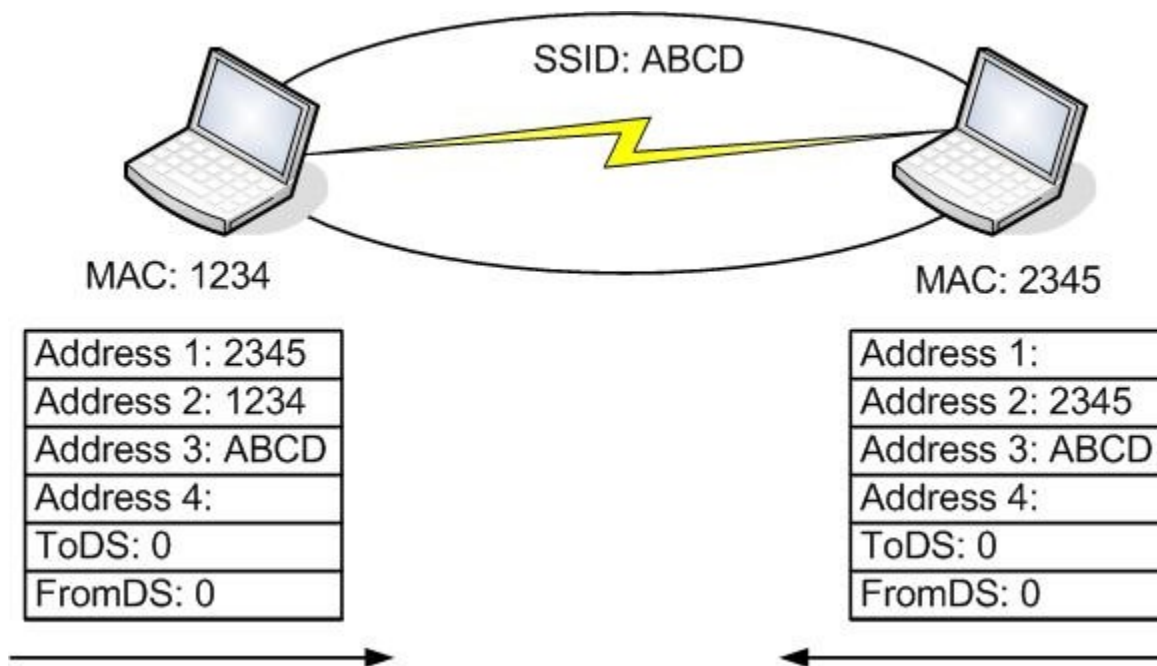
SSID: ABCD

MAC: 1234

MAC: 2345

| Address 1: 2345 |
|---|
| Address 2: 1234 |
| Address 3: ABCD |
| Address 4: |
| ToDS: 0 |
| FromDS: 0 |

| Address 1: |
|---|
| Address 2: 2345 |
| Address 3: ABCD |
| Address 4: |
| ToDS: 0 |
| FromDS: 0 |